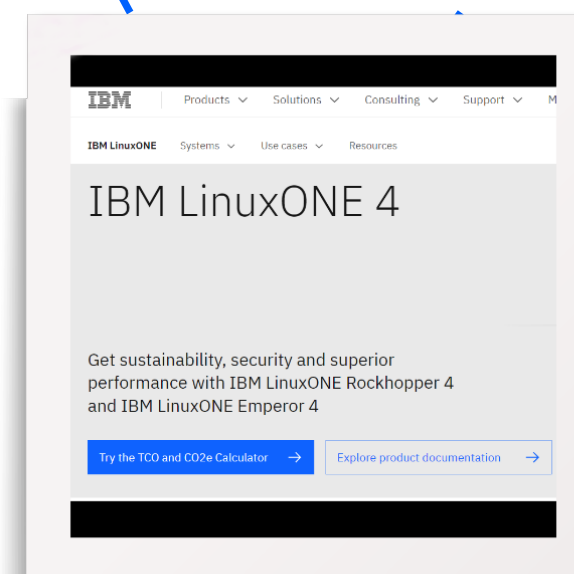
IBM Products Solutions Consulting Support M

IBM LinuxONE Systems Use cases Resources

IBM LinuxONE 4

Get sustainability, security and superior performance with IBM LinuxONE Rockhopper 4 and IBM LinuxONE Emperor 4

Try the TCO and CO2e Calculator →

Explore product documentation →